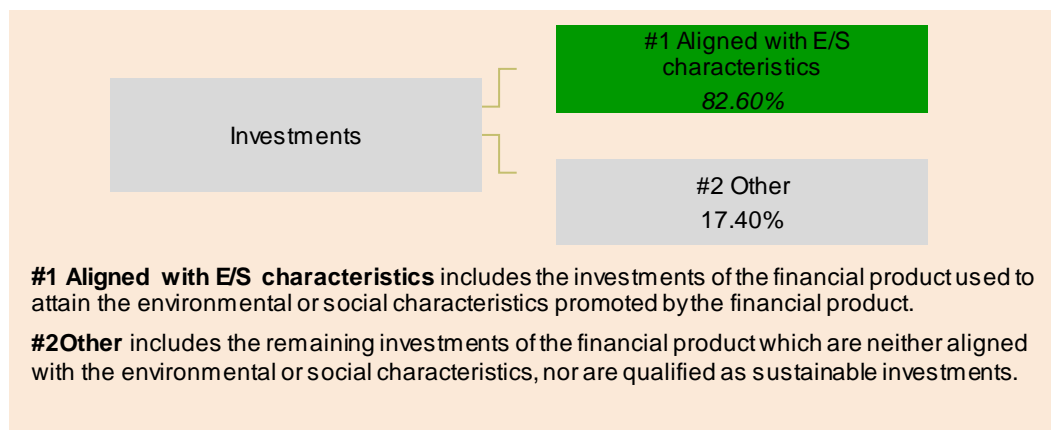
Investments

#1 Aligned with E/S characteristics
82.60%

#2 Other
17.40%

**#1 Aligned with E/S characteristics** includes the investments of the financial product used to attain the environmental or social characteristics promoted by the financial product.

**#2Other** includes the remaining investments of the financial product which are neither aligned with the environmental or social characteristics, nor are qualified as sustainable investments.